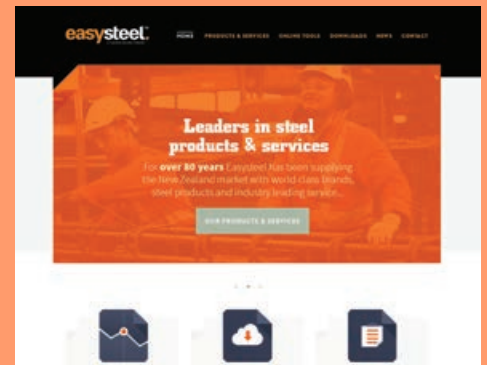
easysteel

HOME PRODUCTS & SERVICES ONLINE TOOLS DOWNLOADS NEWS CONTACT

Leaders in steel products & services

For over 80 years Easysteel has been supplying the New Zealand market with world class brands, steel products and industry leading service...

OUR PRODUCTS & SERVICES